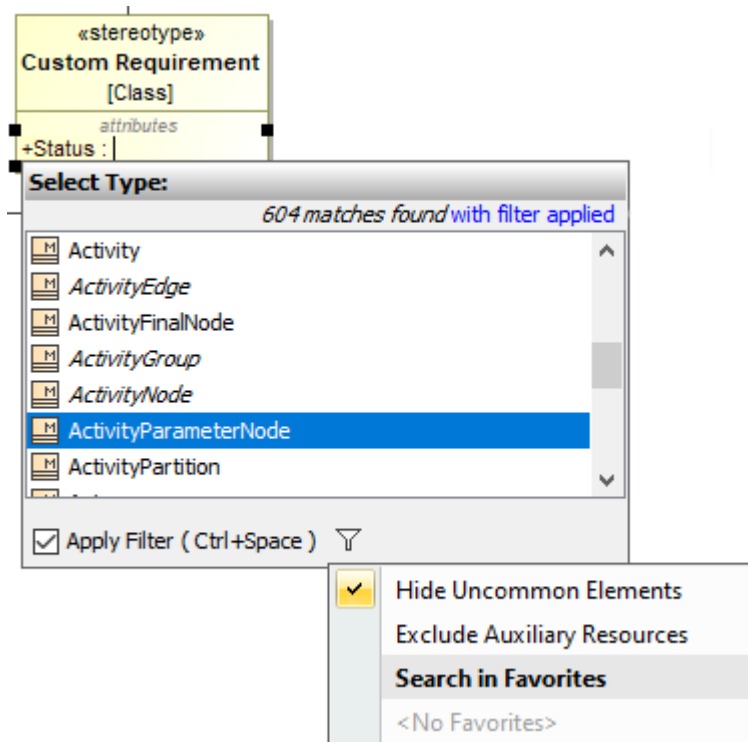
«stereotype»
Custom Requirement
[Class]

attributes
+Status :

Select Type:

604 matches found with filter applied

M Activity
M ActivityEdge
M ActivityFinalNode
M ActivityGroup
M ActivityNode
M ActivityParameterNode
M ActivityPartition

Apply Filter ( Ctrl+Space )

Hide Uncommon Elements
Exclude Auxiliary Resources
Search in Favorites
<No Favorites>